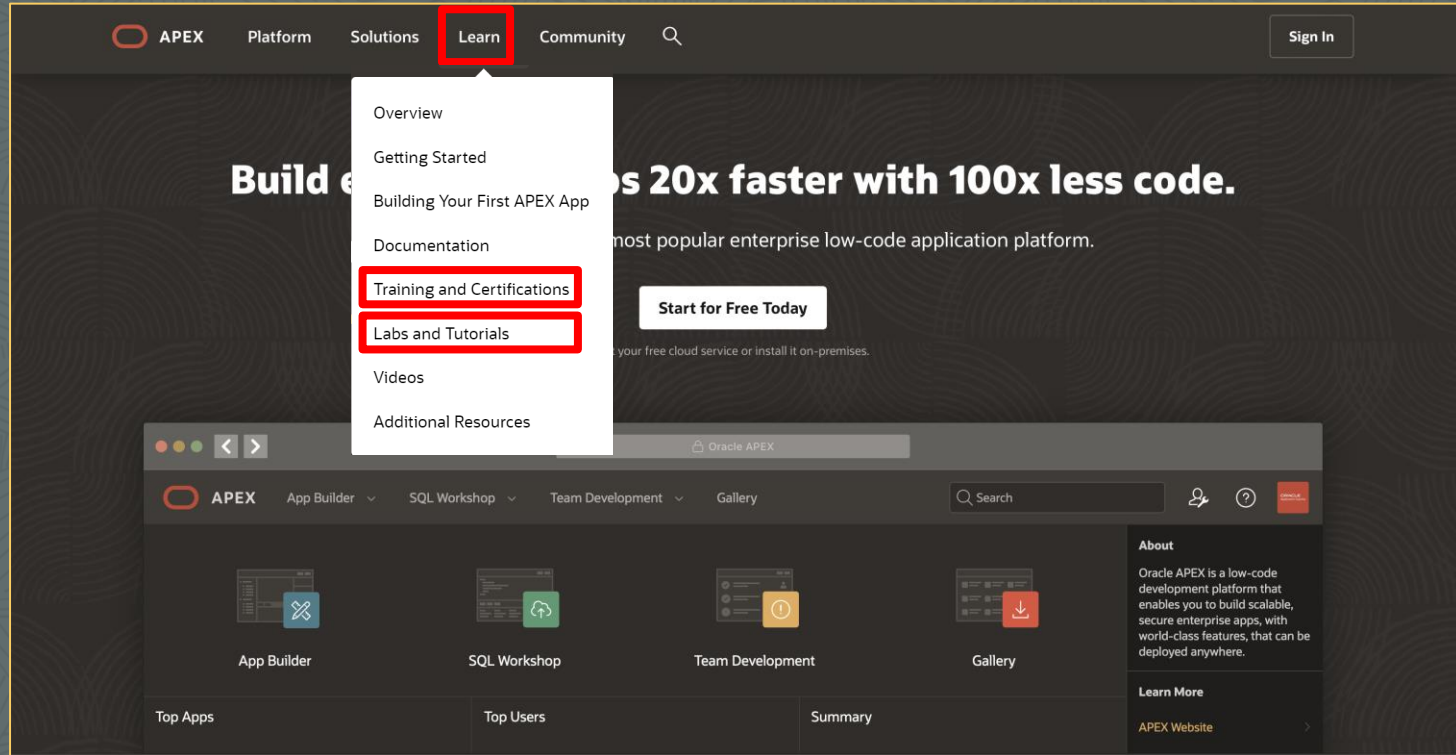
APEX Platform Solutions Learn Community

Sign In

Overview
Getting Started
Building Your First APEX App
Documentation
Training and Certifications
Labs and Tutorials
Videos
Additional Resources

Build e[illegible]s 20x faster with 100x less code.

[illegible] most popular enterprise low-code application platform.

Start for Free Today

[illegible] your free cloud service or install it on-premises.

Oracle APEX

APEX App Builder SQL Workshop Team Development Gallery Search

App Builder
SQL Workshop
Team Development
Gallery

About
Oracle APEX is a low-code development platform that enables you to build scalable, secure enterprise apps, with world-class features, that can be deployed anywhere.

Learn More
APEX Website

Top Apps
Top Users
Summary